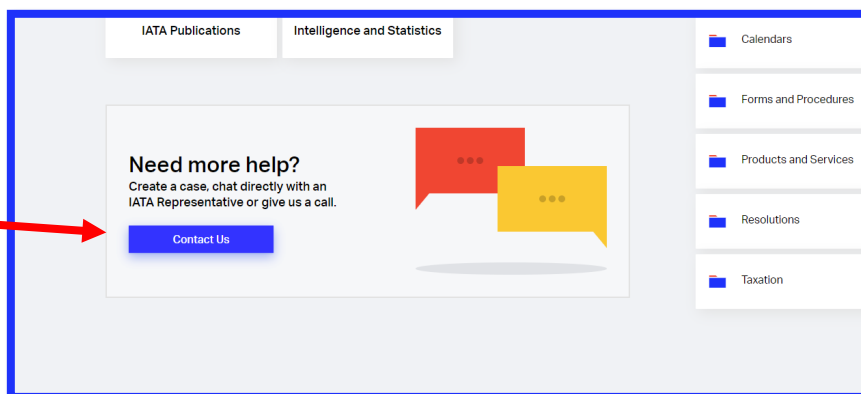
IATA Publications

Intelligence and Statistics

Need more help?

Create a case, chat directly with an IATA Representative or give us a call.

Contact Us

Calendars

Forms and Procedures

Products and Services

Resolutions

Taxation